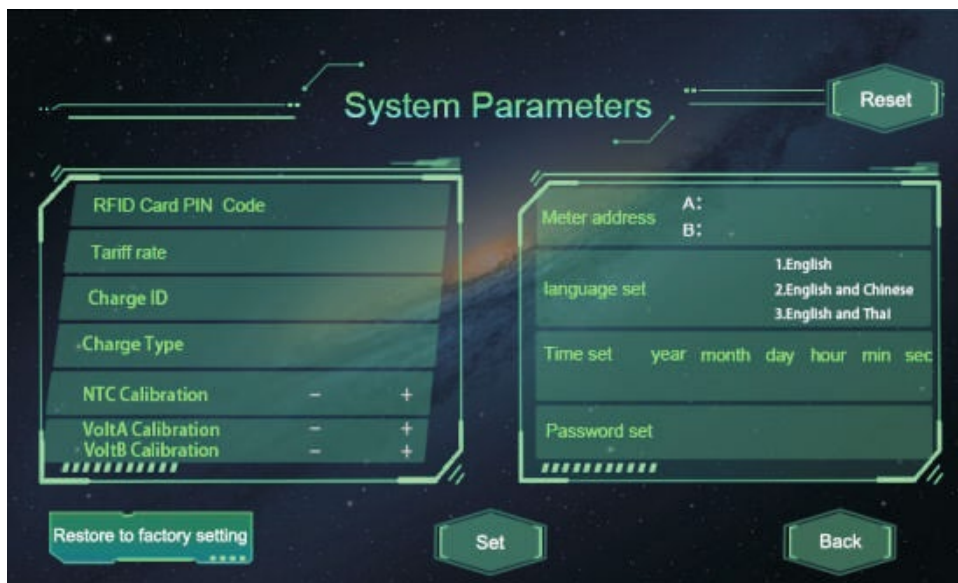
System Parameters

Reset

RFID Card PIN Code

Tariff rate

Charge ID

Charge Type

NTC Calibration − +

VoltA Calibration − +

VoltB Calibration − +

Meter address A:
B:

language set 1.English
2.English and Chinese
3.English and Thai

Time set year month day hour min sec

Password set

Restore to factory setting

Set

Back